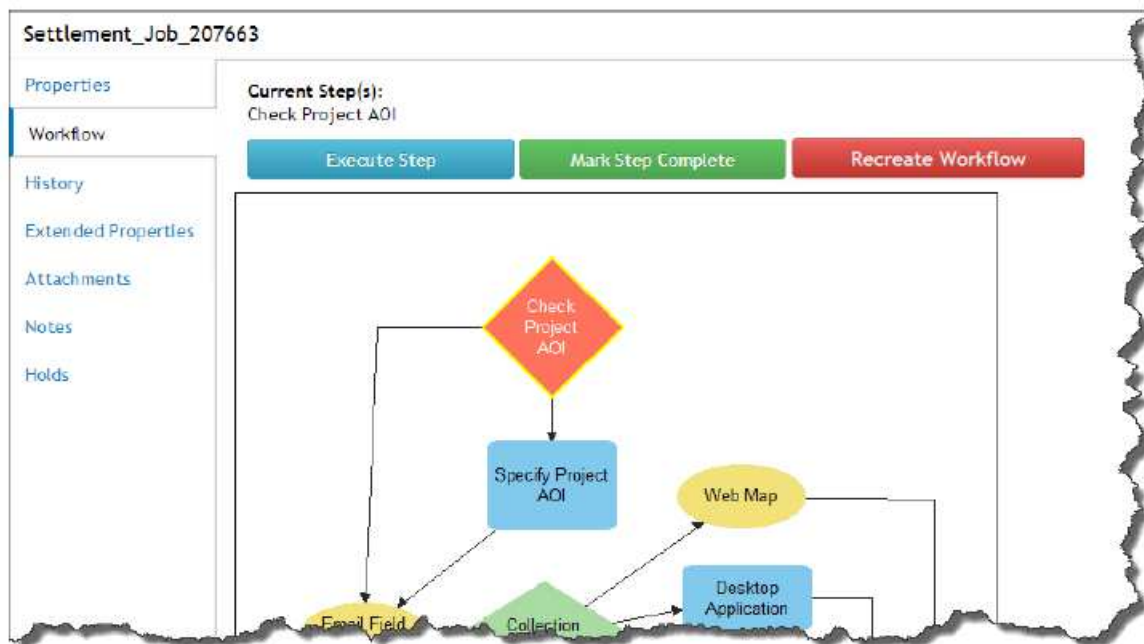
Settlement_Job_207663

Properties

Workflow

History

Extended Properties

Attachments

Notes

Holds

Current Step(s):
Check Project AOI

Execute Step

Mark Step Complete

Recreate Workflow

Check Project AOI

Specify Project AOI

Web Map

Desktop Application

Email Field

Collection